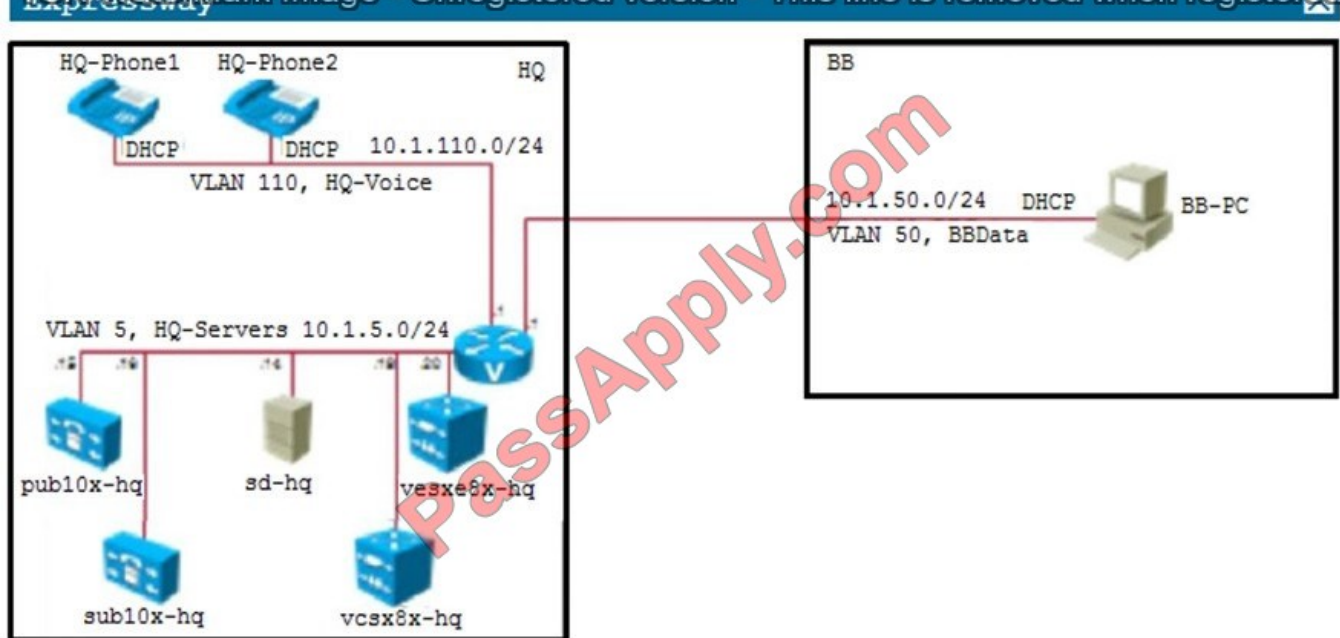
Expressway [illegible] Image - Unregistered Version - This line is removed when registere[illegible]

HQ-Phone1 HQ-Phone2 HQ

DHCP DHCP 10.1.110.0/24

VLAN 110, HQ-Voice

VLAN 5, HQ-Servers 10.1.5.0/24

.1 .1

.12 .10 .14 .18 .20

pub10x-hq sd-hq vcsxe8x-hq

sub10x-hq vcsx8x-hq

BB

10.1.50.0/24 DHCP BB-PC

VLAN 50, BBData

PassApply.com